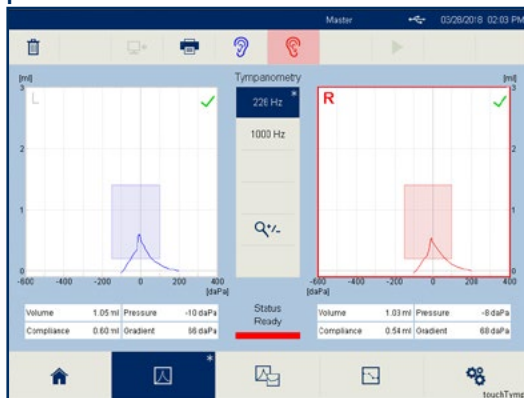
Master 03/28/2018 02:03 PM

Tympanometry

226 Hz

1000 Hz

[ml]
3
L
2
1
0
-600 -400 -200 0 200 400
[daPa]

[ml]
3
R
2
1
0
-600 -400 -200 0 200 400
[daPa]

| Volume | 1.05 ml | Pressure | -10 daPa |
|---|---|---|---|
| Compliance | 0.60 ml | Gradient | 86 daPa |

Status
Ready

| Volume | 1.03 ml | Pressure | -8 daPa |
|---|---|---|---|
| Compliance | 0.54 ml | Gradient | 68 daPa |

touchTymp